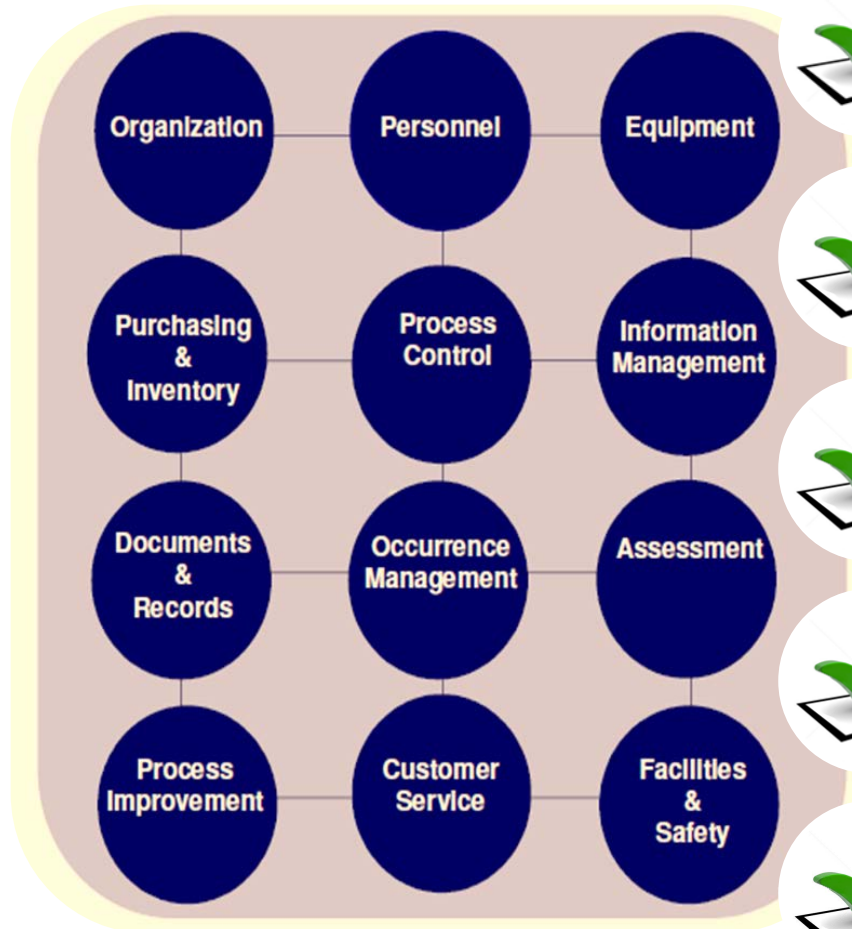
Organization

Personnel

Equipment

Purchasing & Inventory

Process Control

Information Management

Documents & Records

Occurrence Management

Assessment

Process Improvement

Customer Service

Facilities & Safety